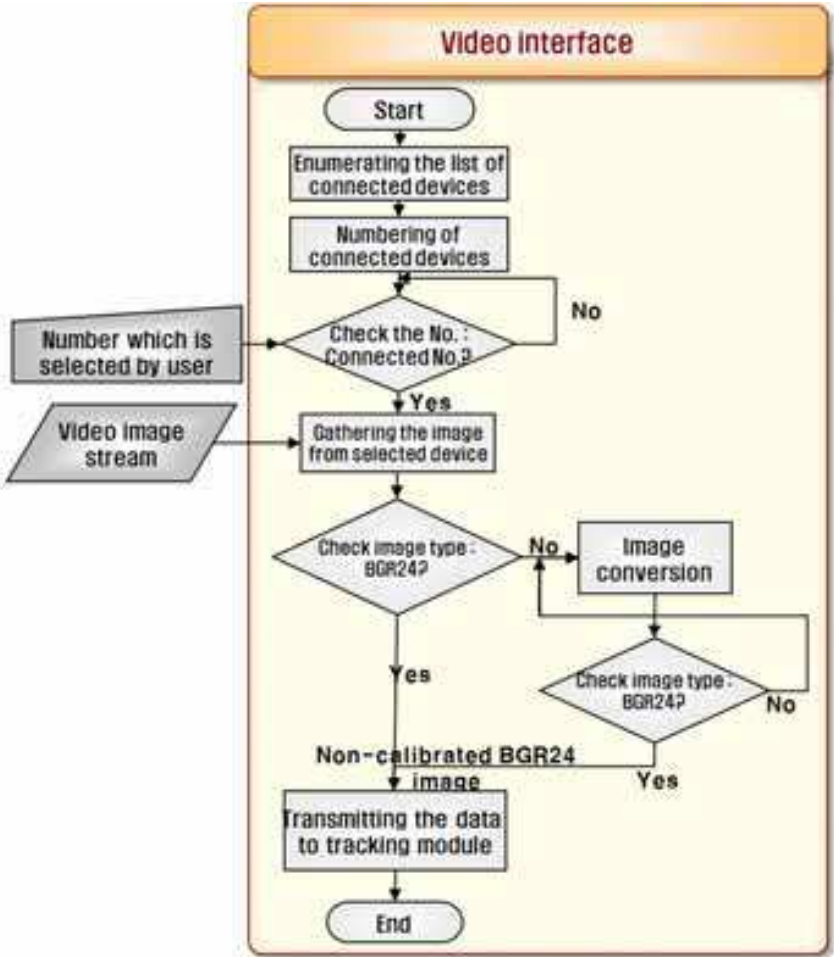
Video interface

Start

Enumerating the list of connected devices

Numbering of connected devices

No

Number which is selected by user

Check the No. : Connected No.?

Yes

Video image stream

Gathering the image from selected device

Check image type : BGR24?

No

Image conversion

Yes

Check image type : BGR24?

No

Non-calibrated BGR24 image

Yes

Transmitting the data to tracking module

End